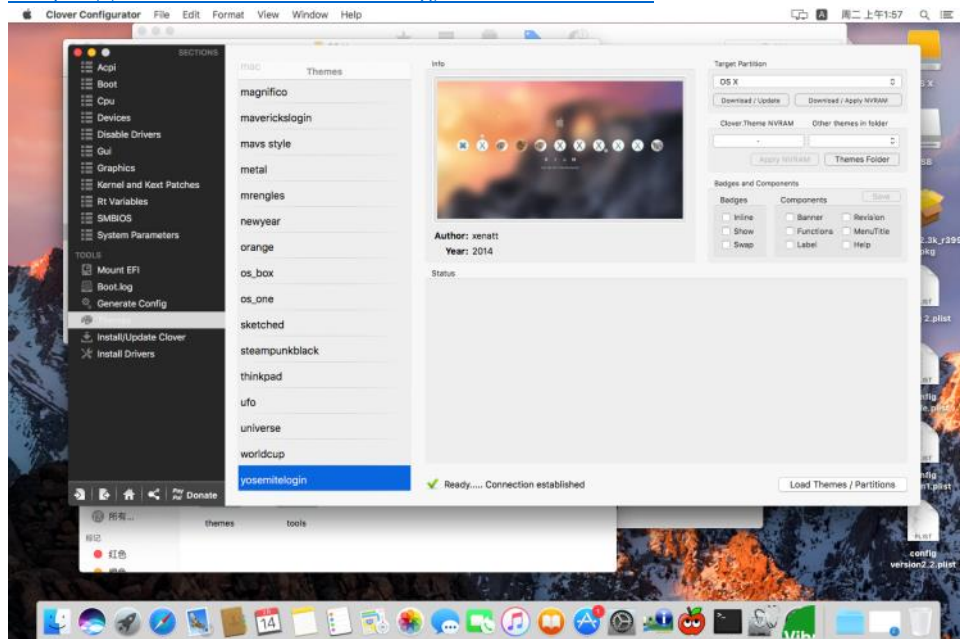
Clover Configurator File Edit Format View Window Help

周二 上午1:57

SECTIONS
Acpi
Boot
Cpu
Devices
Disable Drivers
Gui
Graphics
Kernel and Kext Patches
Rt Variables
SMBIOS
System Parameters
TOOLS
Mount EFI
Boot.log
Generate Config
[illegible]
Install/Update Clover
Install Drivers

Donate

mac
Themes
magnifico
maverickslogin
mavs style
metal
mrengles
newyear
orange
os_box
os_one
sketched
steampunkblack
thinkpad
ufo
universe
worldcup
yosemitelogin

Info
Author: xenatt
Year: 2014

Target Partition
OS X
Download / Update
Download / Apply NVRAM
Clover.Theme NVRAM
Other themes in folder
Apply NVRAM
Themes Folder

Badges and Components
Save
Badges
Inline
Show
Swap
Components
Banner
Functions
Label
Revision
MenuTitle
Help

Status

Ready..... Connection established
Load Themes / Partitions

所有...
标记
红色
themes
tools

2.plist
config
version2.2.plist
14